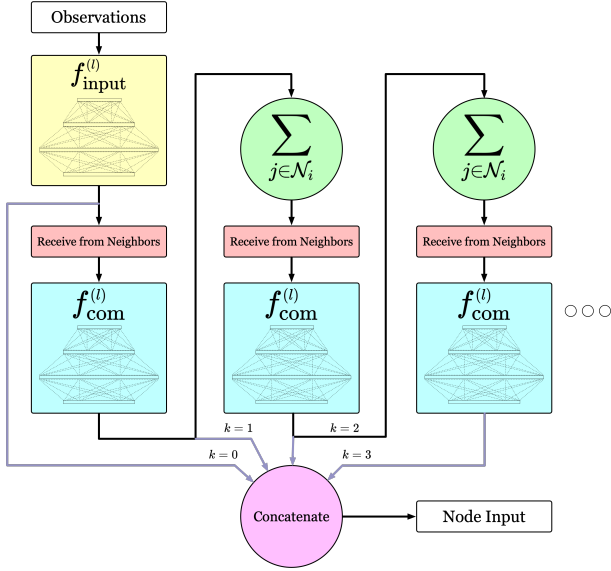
Observations

$f_{\text{input}}^{(l)}$

$\sum_{j \in \mathcal{N}_i}$

$\sum_{j \in \mathcal{N}_i}$

Receive from Neighbors

Receive from Neighbors

Receive from Neighbors

$f_{\text{com}}^{(l)}$

$f_{\text{com}}^{(l)}$

$f_{\text{com}}^{(l)}$

$k = 1$

$k = 2$

$k = 0$

$k = 3$

Concatenate

Node Input